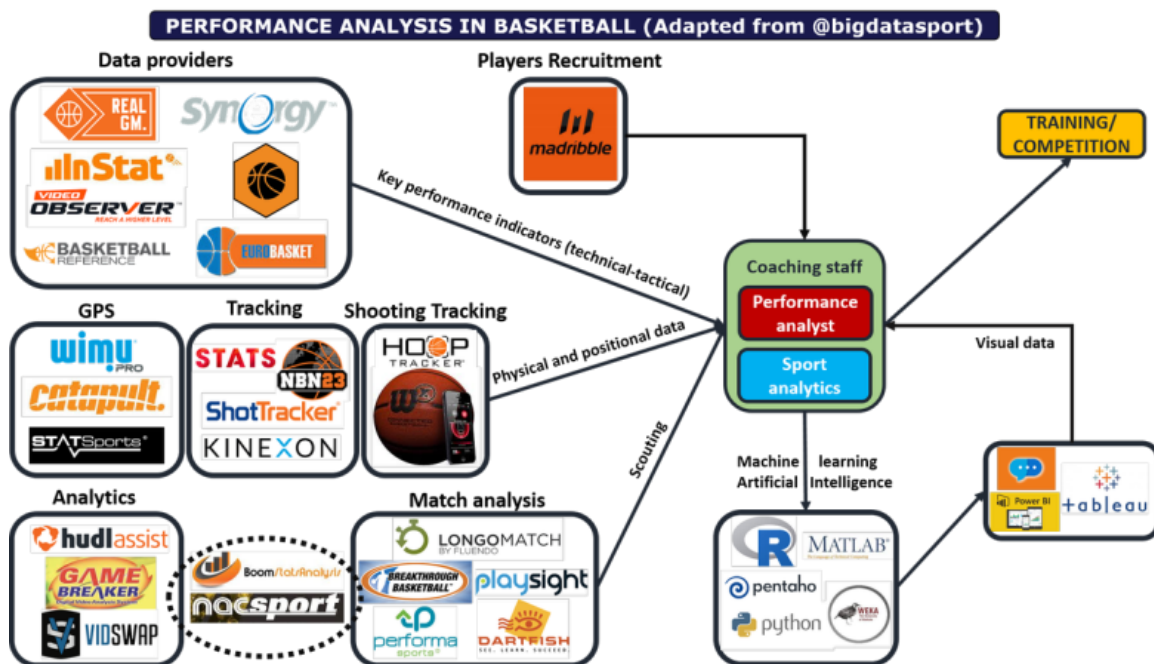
PERFORMANCE ANALYSIS IN BASKETBALL (Adapted from @bigdatasport)

Data providers

REAL GM.

Synergy

InStat

VIDEO OBSERVER REACH A HIGHER LEVEL

BASKETBALL REFERENCE

EUROBASKET

Players Recruitment

madribble

TRAINING/ COMPETITION

Key performance indicators (technical-tactical)

Coaching staff

Performance analyst

Sport analytics

GPS

wimu PRO

catapult

STATSports

Tracking

STATS

NBN23

ShotTracker

KINEXON

Shooting Tracking

HOOP TRACKER

Physical and positional data

Visual data

Scouting

Machine learning

Artificial Intelligence

Analytics

hudl assist

GAME BREAKER

VIDSWAP

BoomStatsAnalysis

nacsport

Match analysis

LONGOMATCH BY FLUENDO

BREAKTHROUGH BASKETBALL

playsight

performa sports

DARTFISH SEE. LEARN. SUCCEED.

R

MATLAB

pentaho

python

WEKA

Power BI

tableau